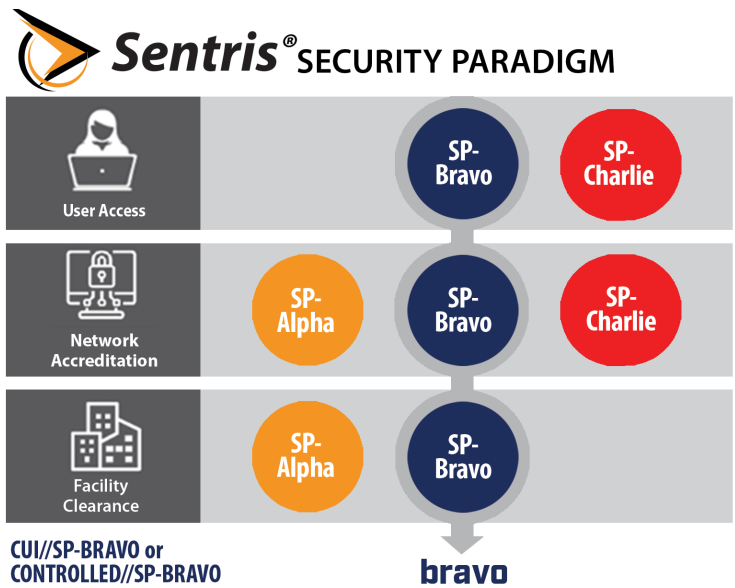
Sentris® SECURITY PARADIGM

User Access

SP-Bravo

SP-Charlie

Network Accreditation

SP-Alpha

SP-Bravo

SP-Charlie

Facility Clearance

SP-Alpha

SP-Bravo

CUI//SP-BRAVO or CONTROLLED//SP-BRAVO

bravo